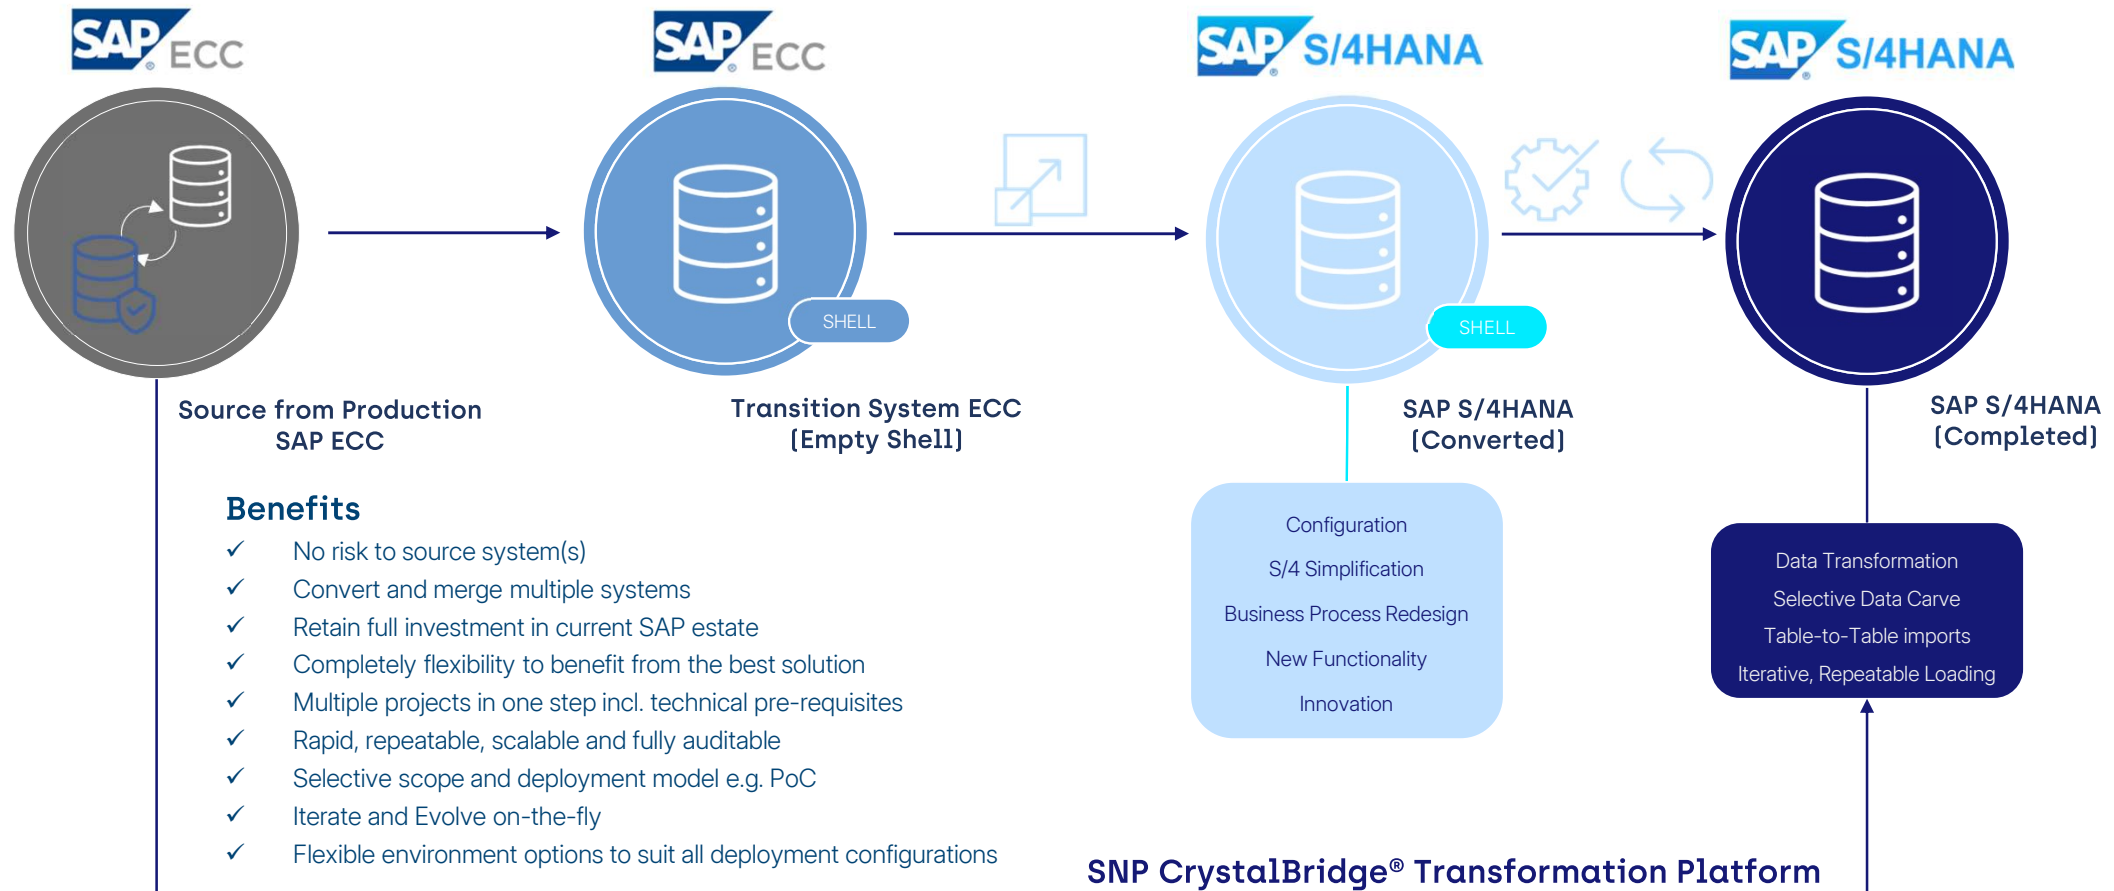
SAP ECC

SAP ECC

SAP S/4HANA

SAP S/4HANA

SHELL

SHELL

Source from Production SAP ECC

Transition System ECC (Empty Shell)

SAP S/4HANA (Converted)

SAP S/4HANA (Completed)

Benefits

✓ No risk to source system(s)
✓ Convert and merge multiple systems
✓ Retain full investment in current SAP estate
✓ Completely flexibility to benefit from the best solution
✓ Multiple projects in one step incl. technical pre-requisites
✓ Rapid, repeatable, scalable and fully auditable
✓ Selective scope and deployment model e.g. PoC
✓ Iterate and Evolve on-the-fly
✓ Flexible environment options to suit all deployment configurations

Configuration
S/4 Simplification
Business Process Redesign
New Functionality
Innovation

Data Transformation
Selective Data Carve
Table-to-Table imports
Iterative, Repeatable Loading

SNP CrystalBridge® Transformation Platform